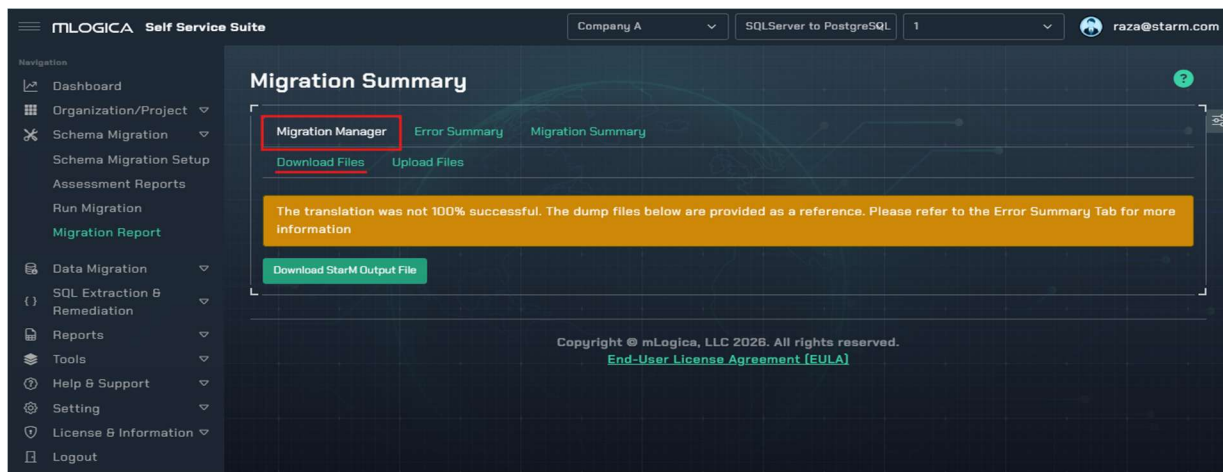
mLOGICA Self Service Suite

Company A

SQLServer to PostgreSQL

1

raza@starm.com

Navigation

Dashboard

Organization/Project

Schema Migration

Schema Migration Setup

Assessment Reports

Run Migration

Migration Report

Data Migration

SQL Extraction & Remediation

Reports

Tools

Help & Support

Setting

License & Information

Logout

Migration Summary

?

Migration Manager Error Summary Migration Summary

Download Files Upload Files

The translation was not 100% successful. The dump files below are provided as a reference. Please refer to the Error Summary Tab for more information

Download StarM Output File

Copyright © mLogica, LLC 2026. All rights reserved.

End-User License Agreement (EULA)